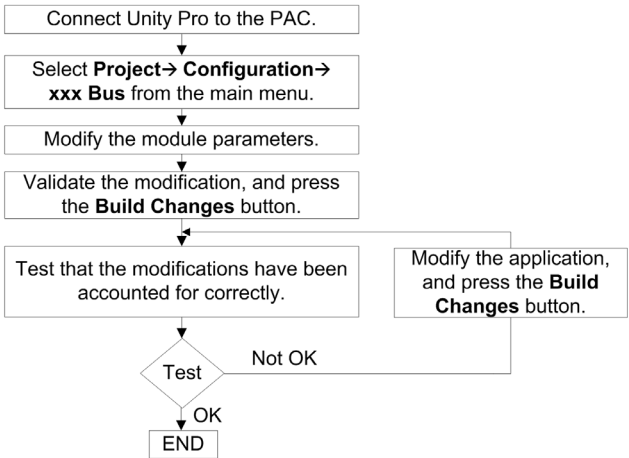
Connect Unity Pro to the PAC.

Select **Project→ Configuration→ xxx Bus** from the main menu.

Modify the module parameters.

Validate the modification, and press the **Build Changes** button.

Test that the modifications have been accounted for correctly.

Modify the application, and press the **Build Changes** button.

Test

Not OK

OK

END